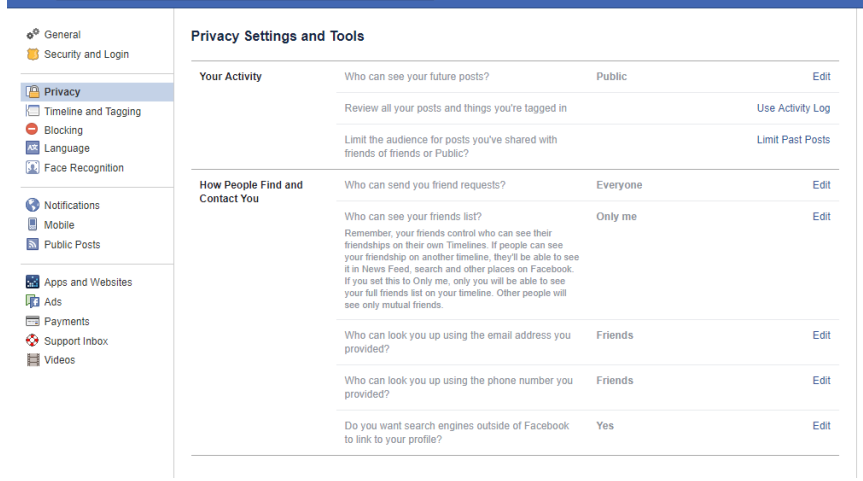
General
Security and Login

Privacy
Timeline and Tagging
Blocking
Language
Face Recognition

Notifications
Mobile
Public Posts

Apps and Websites
Ads
Payments
Support Inbox
Videos

Privacy Settings and Tools

| | | | |
|---|---|---|---|
| Your Activity | Who can see your future posts? | Public | Edit |
| | Review all your posts and things you're tagged in | | Use Activity Log |
| | Limit the audience for posts you've shared with friends of friends or Public? | | Limit Past Posts |
| How People Find and Contact You | Who can send you friend requests? | Everyone | Edit |
| | Who can see your friends list? Remember, your friends control who can see their friendships on their own Timelines. If people can see your friendship on another timeline, they'll be able to see it in News Feed, search and other places on Facebook. If you set this to Only me, only you will be able to see your full friends list on your timeline. Other people will see only mutual friends. | Only me | Edit |
| | Who can look you up using the email address you provided? | Friends | Edit |
| | Who can look you up using the phone number you provided? | Friends | Edit |
| | Do you want search engines outside of Facebook to link to your profile? | Yes | Edit |